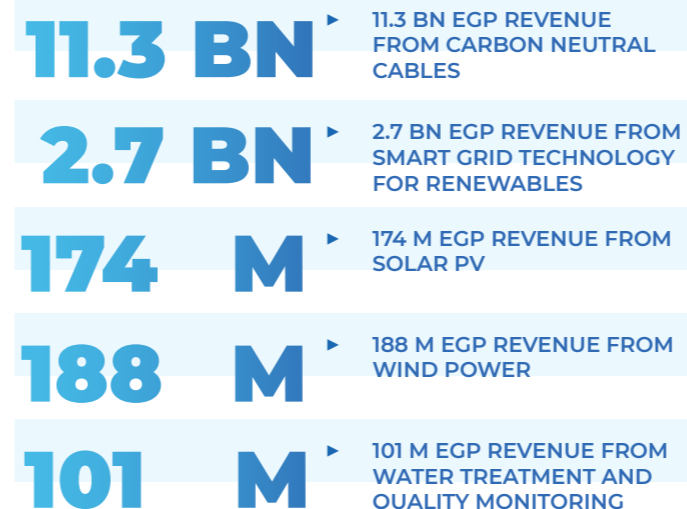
11.3 BN

11.3 BN EGP REVENUE FROM CARBON NEUTRAL CABLES

2.7 BN

2.7 BN EGP REVENUE FROM SMART GRID TECHNOLOGY FOR RENEWABLES

174 M

174 M EGP REVENUE FROM SOLAR PV

188 M

188 M EGP REVENUE FROM WIND POWER

101 M

101 M EGP REVENUE FROM WATER TREATMENT AND QUALITY MONITORING